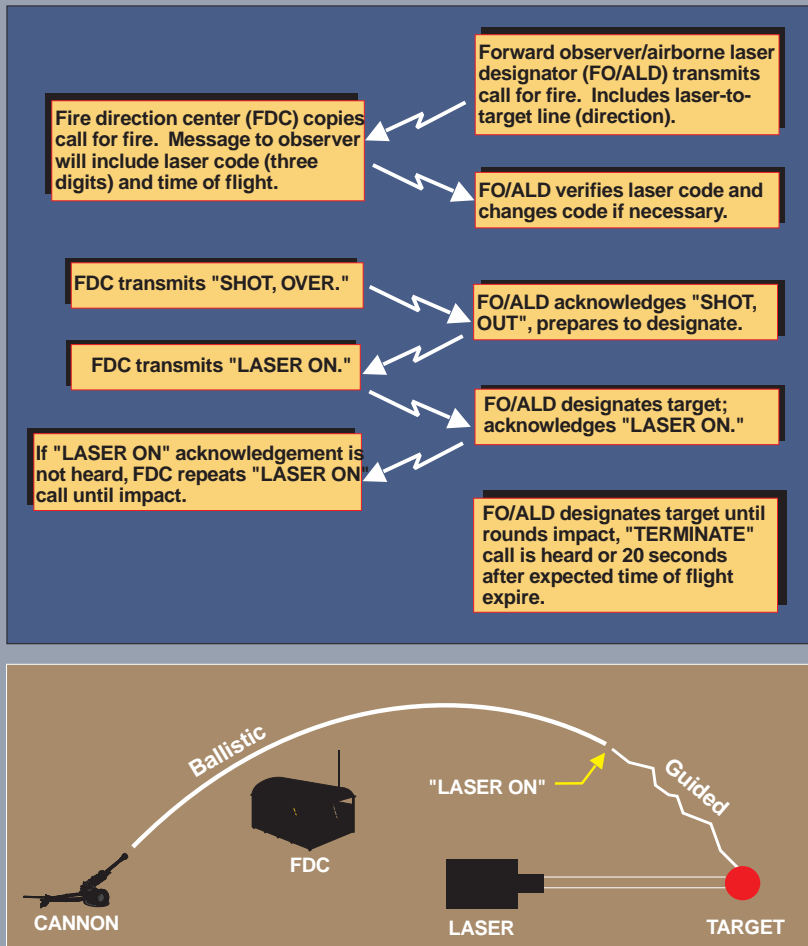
Forward observer/airborne laser designator (FO/ALD) transmits call for fire. Includes laser-to-target line (direction).

Fire direction center (FDC) copies call for fire. Message to observer will include laser code (three digits) and time of flight.

FO/ALD verifies laser code and changes code if necessary.

FDC transmits "SHOT, OVER."

FO/ALD acknowledges "SHOT, OUT", prepares to designate.

FDC transmits "LASER ON."

FO/ALD designates target; acknowledges "LASER ON."

If "LASER ON" acknowledgement is not heard, FDC repeats "LASER ON" call until impact.

FO/ALD designates target until rounds impact, "TERMINATE" call is heard or 20 seconds after expected time of flight expire.

Ballistic

"LASER ON"

Guided

FDC

CANNON

LASER

TARGET